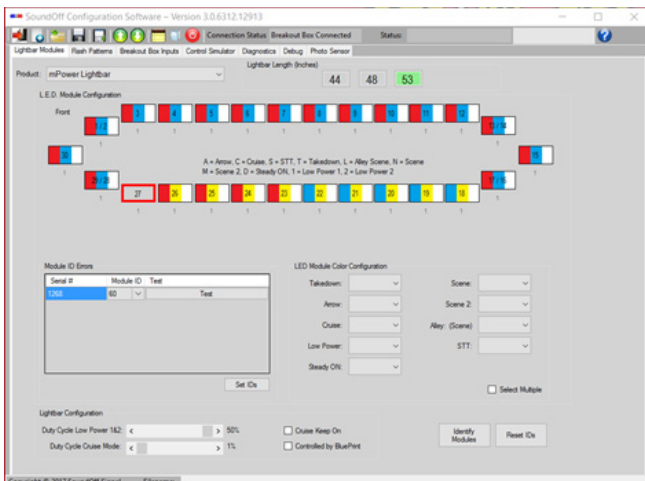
SoundOff Configuration Software – Version 3.0.6312.12913

Connection Status: Breakout Box Connected Status:

Lightbar Modules Flash Patterns Breakout Box Inputs Control Simulator Diagnostics Debug Photo Sensor

Product: mPower Lightbar

Lightbar Length (Inches)

44 48 53

L.E.D. Module Configuration

Front

1 2 3 4 5 6 7 8 9 10 11 12

1 / 2

13 / 14

30

15

29 / 28

27 26 25 24 23 22 21 20 19 18

17 / 16

A = Arrow, C = Cruise, S = STT, T = Takedown, L = Alley Scene, N = Scene
M = Scene 2, D = Steady ON, 1 = Low Power 1, 2 = Low Power 2

Module ID Errors

| Serial # | Module ID | Test |
|---|---|---|
| 1268 | 60 | Test |

Set IDs

LED Module Color Configuration

Takedown:
Arrow:
Cruise:
Low Power:
Steady ON:

Scene:
Scene 2:
Alley: (Scene)
STT:

Select Multiple

Lightbar Configuration

Duty Cycle Low Power 1&2: 50%

Duty Cycle Cruise Mode: 1%

Cruise Keep On

Controlled by BluePrint

Identify Modules

Reset IDs

Copyright © 2017 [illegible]